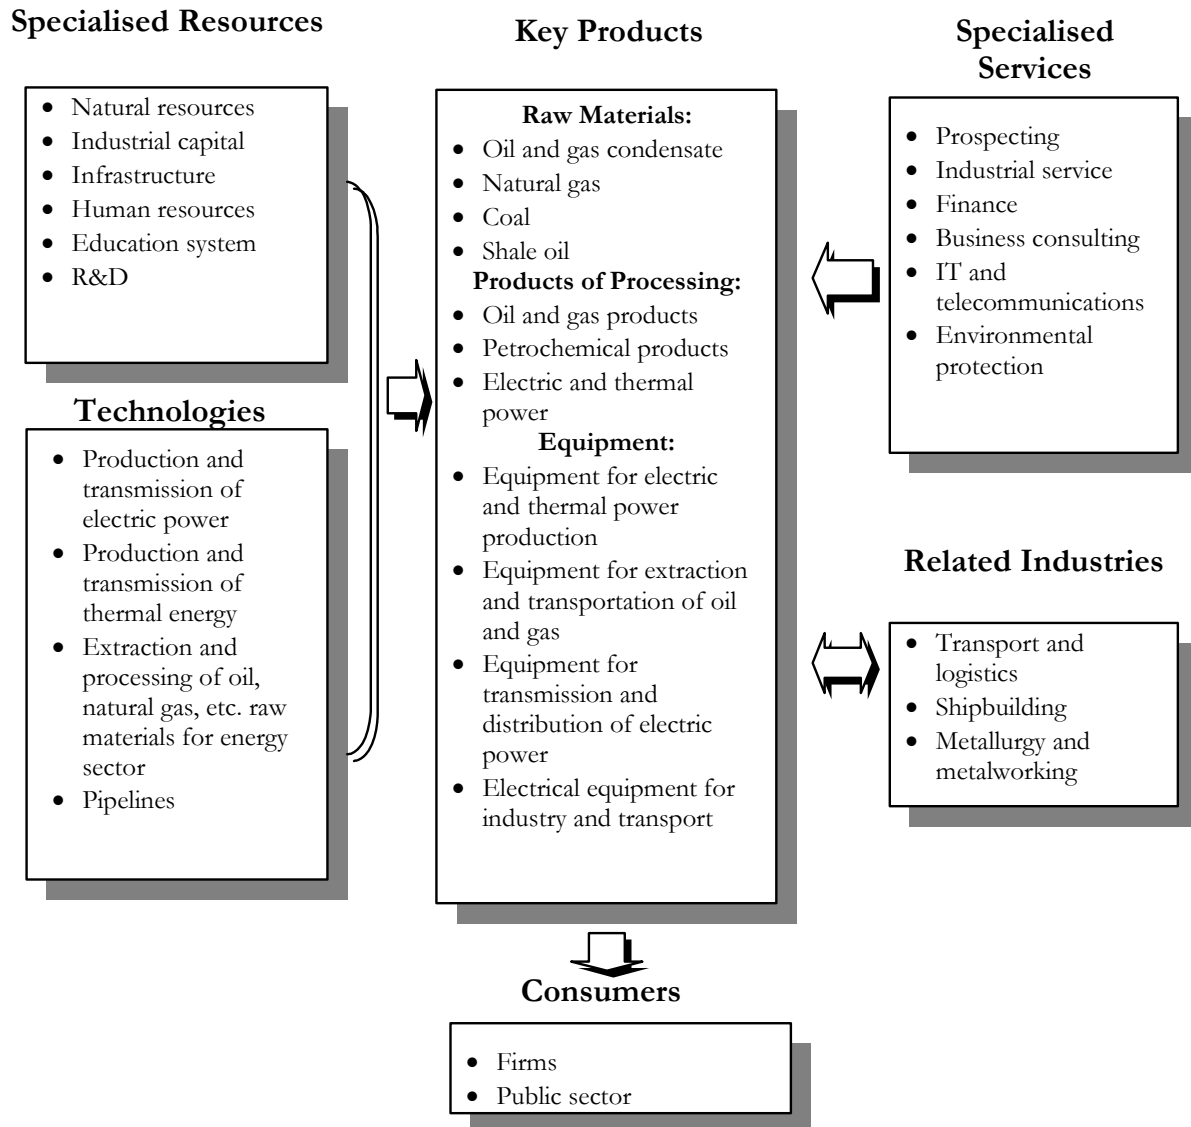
Specialised Resources

- Natural resources
- Industrial capital
- Infrastructure
- Human resources
- Education system
- R&D

Technologies

- Production and transmission of electric power
- Production and transmission of thermal energy
- Extraction and processing of oil, natural gas, etc. raw materials for energy sector
- Pipelines

Key Products

Raw Materials:
- Oil and gas condensate
- Natural gas
- Coal
- Shale oil

Products of Processing:
- Oil and gas products
- Petrochemical products
- Electric and thermal power

Equipment:
- Equipment for electric and thermal power production
- Equipment for extraction and transportation of oil and gas
- Equipment for transmission and distribution of electric power
- Electrical equipment for industry and transport

Specialised Services

- Prospecting
- Industrial service
- Finance
- Business consulting
- IT and telecommunications
- Environmental protection

Related Industries

- Transport and logistics
- Shipbuilding
- Metallurgy and metalworking

Consumers

- Firms
- Public sector